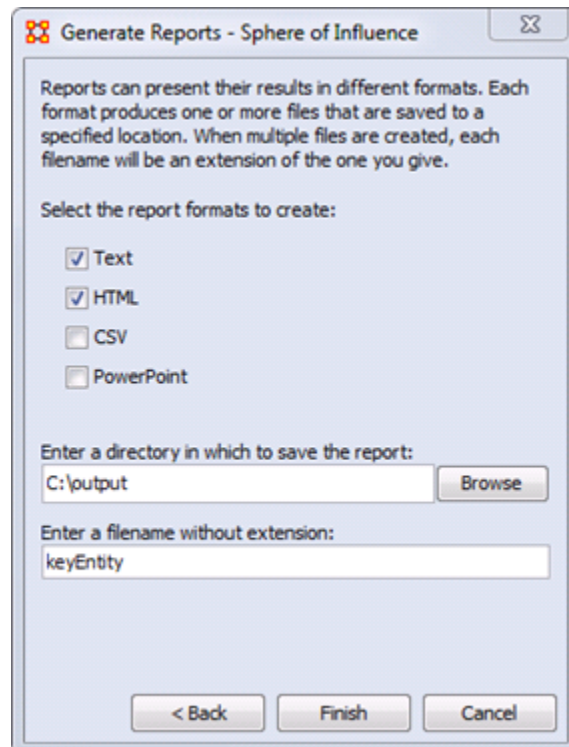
Generate Reports - Sphere of Influence

Reports can present their results in different formats. Each format produces one or more files that are saved to a specified location. When multiple files are created, each filename will be an extension of the one you give.

Select the report formats to create:

Text

HTML

CSV

PowerPoint

Enter a directory in which to save the report:

C:\output

Browse

Enter a filename without extension:

keyEntity

< Back

Finish

Cancel